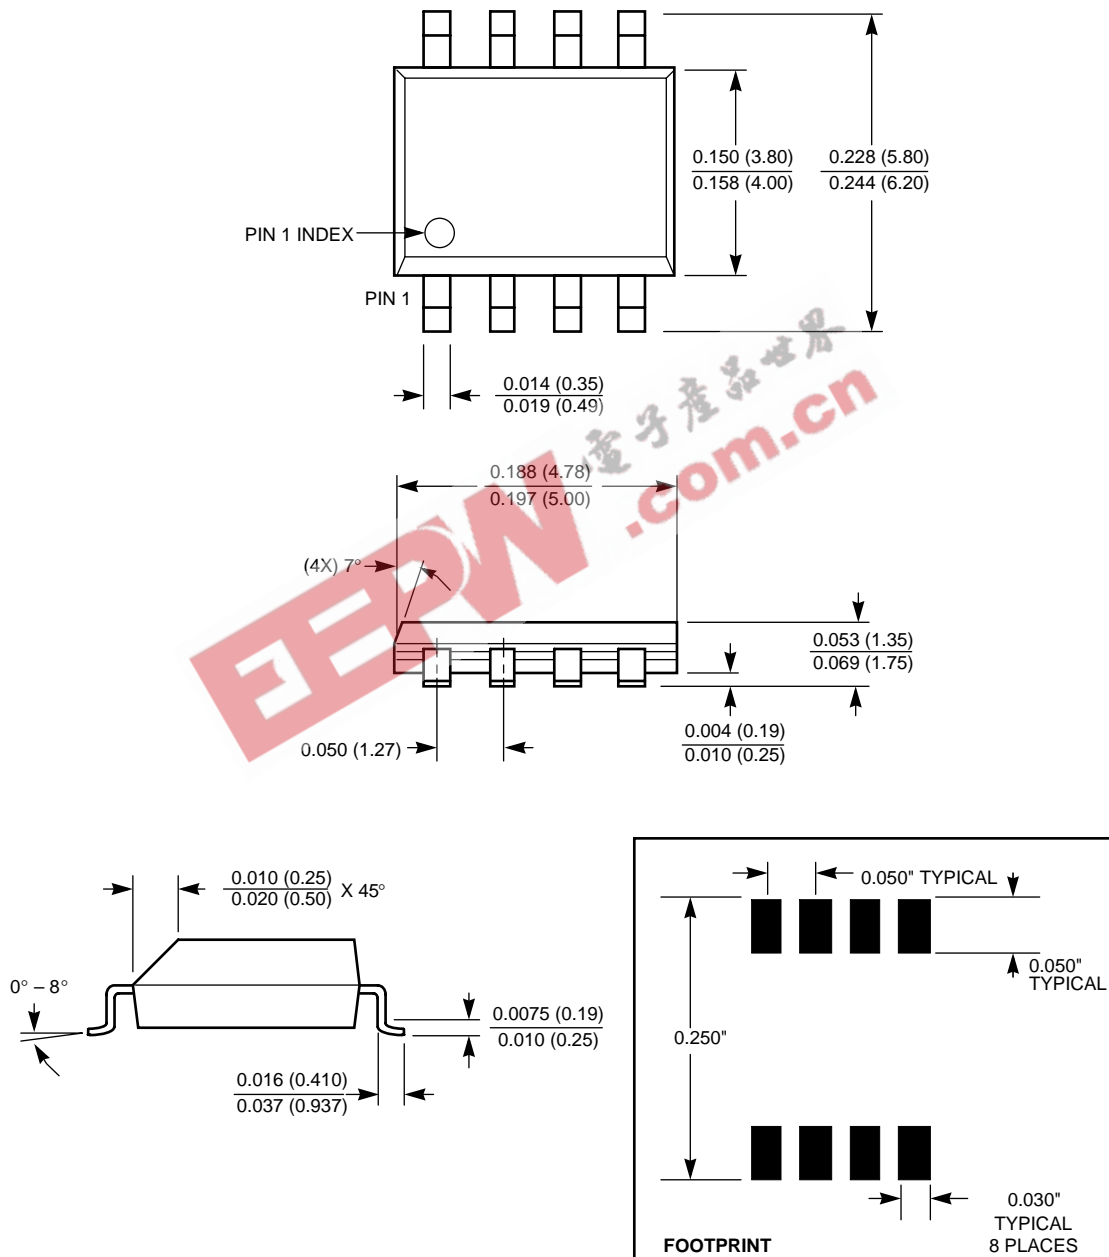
$\frac{0.150\ (3.80)}{0.158\ (4.00)}$ $\frac{0.228\ (5.80)}{0.244\ (6.20)}$

PIN 1 INDEX

PIN 1

$\frac{0.014\ (0.35)}{0.019\ (0.49)}$

电子产品世界

EEPW .com.cn

$\frac{0.188\ (4.78)}{0.197\ (5.00)}$

(4X) 7°

$\frac{0.053\ (1.35)}{0.069\ (1.75)}$

0.050 (1.27)

$\frac{0.004\ (0.19)}{0.010\ (0.25)}$

$\frac{0.010\ (0.25)}{0.020\ (0.50)}$ X 45°

0° – 8°

$\frac{0.0075\ (0.19)}{0.010\ (0.25)}$

$\frac{0.016\ (0.410)}{0.037\ (0.937)}$

0.050" TYPICAL

0.050" TYPICAL

0.250"

0.030" TYPICAL 8 PLACES

FOOTPRINT